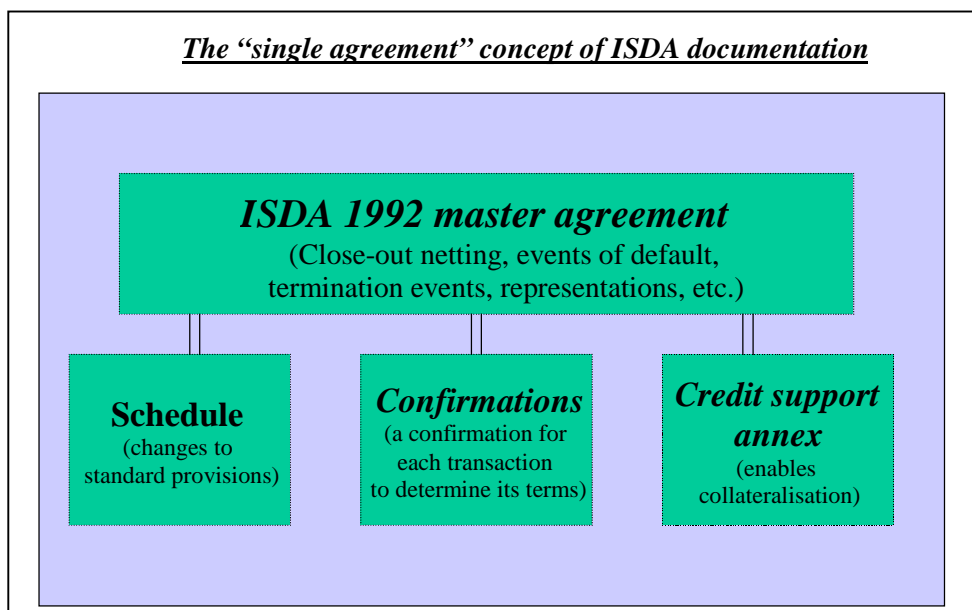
The "single agreement" concept of ISDA documentation

ISDA 1992 master agreement
(Close-out netting, events of default, termination events, representations, etc.)

Schedule
(changes to standard provisions)

Confirmations
(a confirmation for each transaction to determine its terms)

Credit support annex
(enables collateralisation)